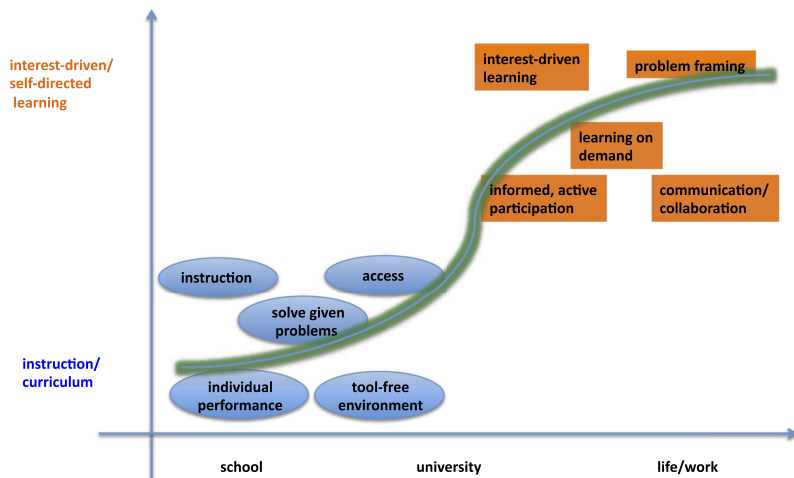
interest-driven/ self-directed learning

interest-driven learning

problem framing

learning on demand

informed, active participation

communication/ collaboration

instruction

access

solve given problems

instruction/ curriculum

individual performance

tool-free environment

school

university

life/work